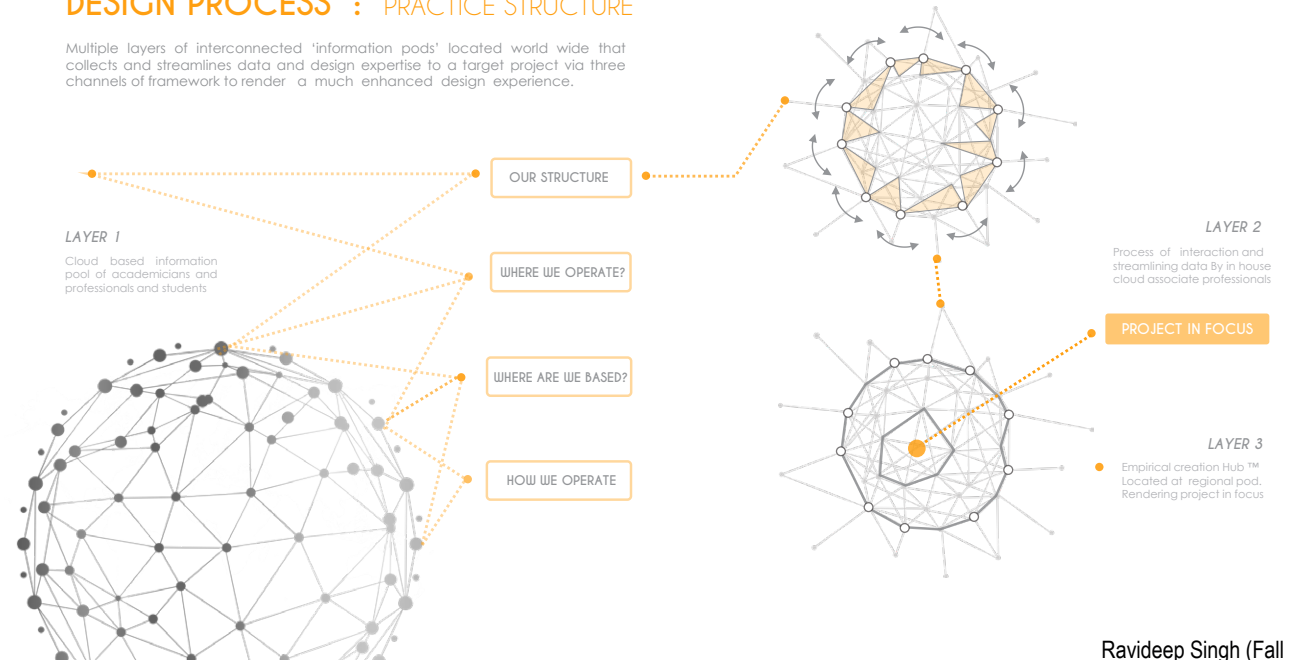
DESIGN PROCESS : PRACTICE STRUCTURE

Multiple layers of interconnected 'information pods' located world wide that collects and streamlines data and design expertise to a target project via three channels of framework to render a much enhanced design experience.

OUR STRUCTURE

WHERE WE OPERATE?

WHERE ARE WE BASED?

HOW WE OPERATE

LAYER 1

Cloud based information pool of academicians and professionals and students

LAYER 2

Process of interaction and streamlining data By in house cloud associate professionals

PROJECT IN FOCUS

LAYER 3

Empirical creation Hub ™ Located at regional pod. Rendering project in focus

Ravideep Singh (Fall